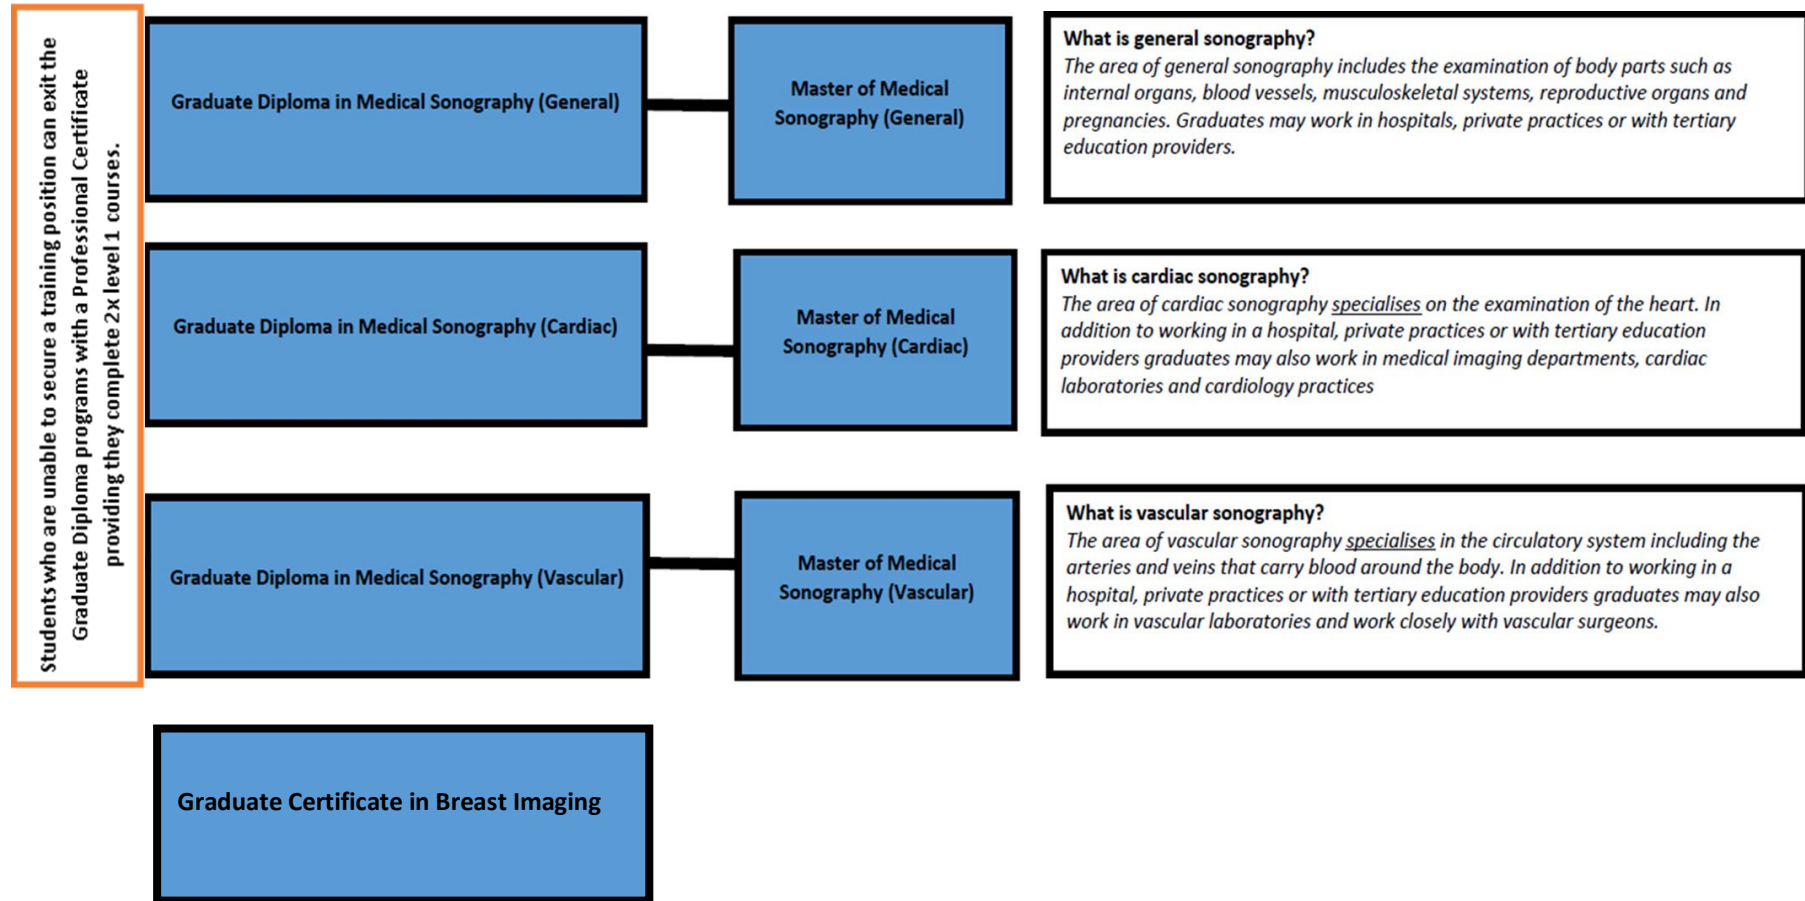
Students who are unable to secure a training position can exit the Graduate Diploma programs with a Professional Certificate providing they complete 2x level 1 courses.

Graduate Diploma in Medical Sonography (General)

Master of Medical Sonography (General)

What is general sonography?
The area of general sonography includes the examination of body parts such as internal organs, blood vessels, musculoskeletal systems, reproductive organs and pregnancies. Graduates may work in hospitals, private practices or with tertiary education providers.

Graduate Diploma in Medical Sonography (Cardiac)

Master of Medical Sonography (Cardiac)

What is cardiac sonography?
The area of cardiac sonography specialises on the examination of the heart. In addition to working in a hospital, private practices or with tertiary education providers graduates may also work in medical imaging departments, cardiac laboratories and cardiology practices

Graduate Diploma in Medical Sonography (Vascular)

Master of Medical Sonography (Vascular)

What is vascular sonography?
The area of vascular sonography specialises in the circulatory system including the arteries and veins that carry blood around the body. In addition to working in a hospital, private practices or with tertiary education providers graduates may also work in vascular laboratories and work closely with vascular surgeons.

Graduate Certificate in Breast Imaging